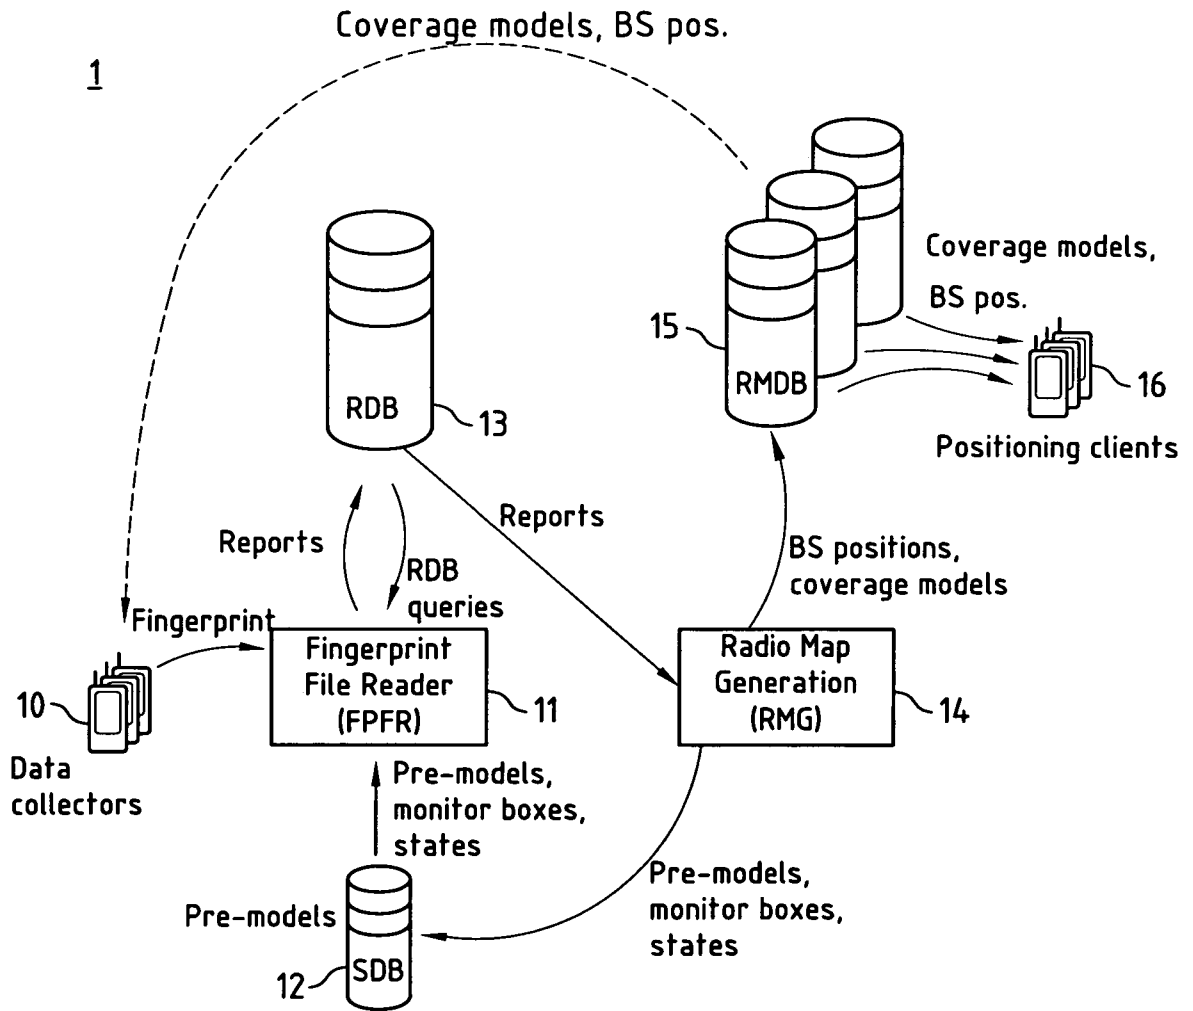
Coverage models, BS pos.

1

RDB
13

15
RMDB

Coverage models, BS pos.

16
Positioning clients

Reports

Reports

RDB queries

BS positions, coverage models

Fingerprint

10
Data collectors

Fingerprint File Reader (FPFR)
11

Radio Map Generation (RMG)
14

Pre-models, monitor boxes, states

Pre-models
12
SDB

Pre-models, monitor boxes, states